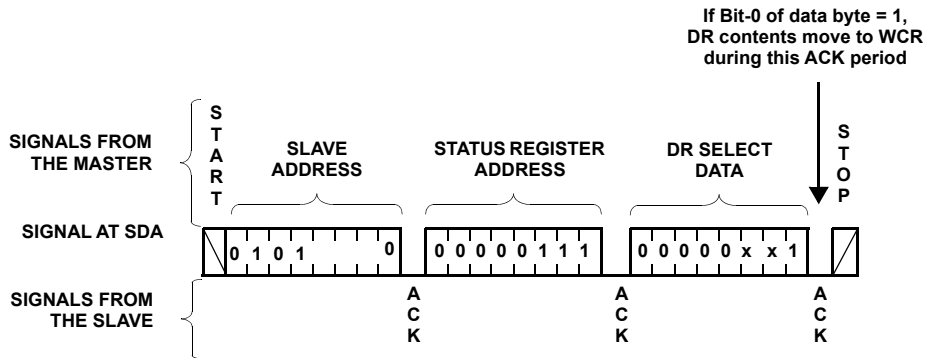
If Bit-0 of data byte = 1, DR contents move to WCR during this ACK period

SIGNALS FROM THE MASTER

S
T
A
R
T

SLAVE ADDRESS

STATUS REGISTER ADDRESS

DR SELECT DATA

S
T
O
P

SIGNAL AT SDA

0 1 0 1 0

0 0 0 0 0 1 1 1

0 0 0 0 0 x x 1

SIGNALS FROM THE SLAVE

A
C
K

A
C
K

A
C
K